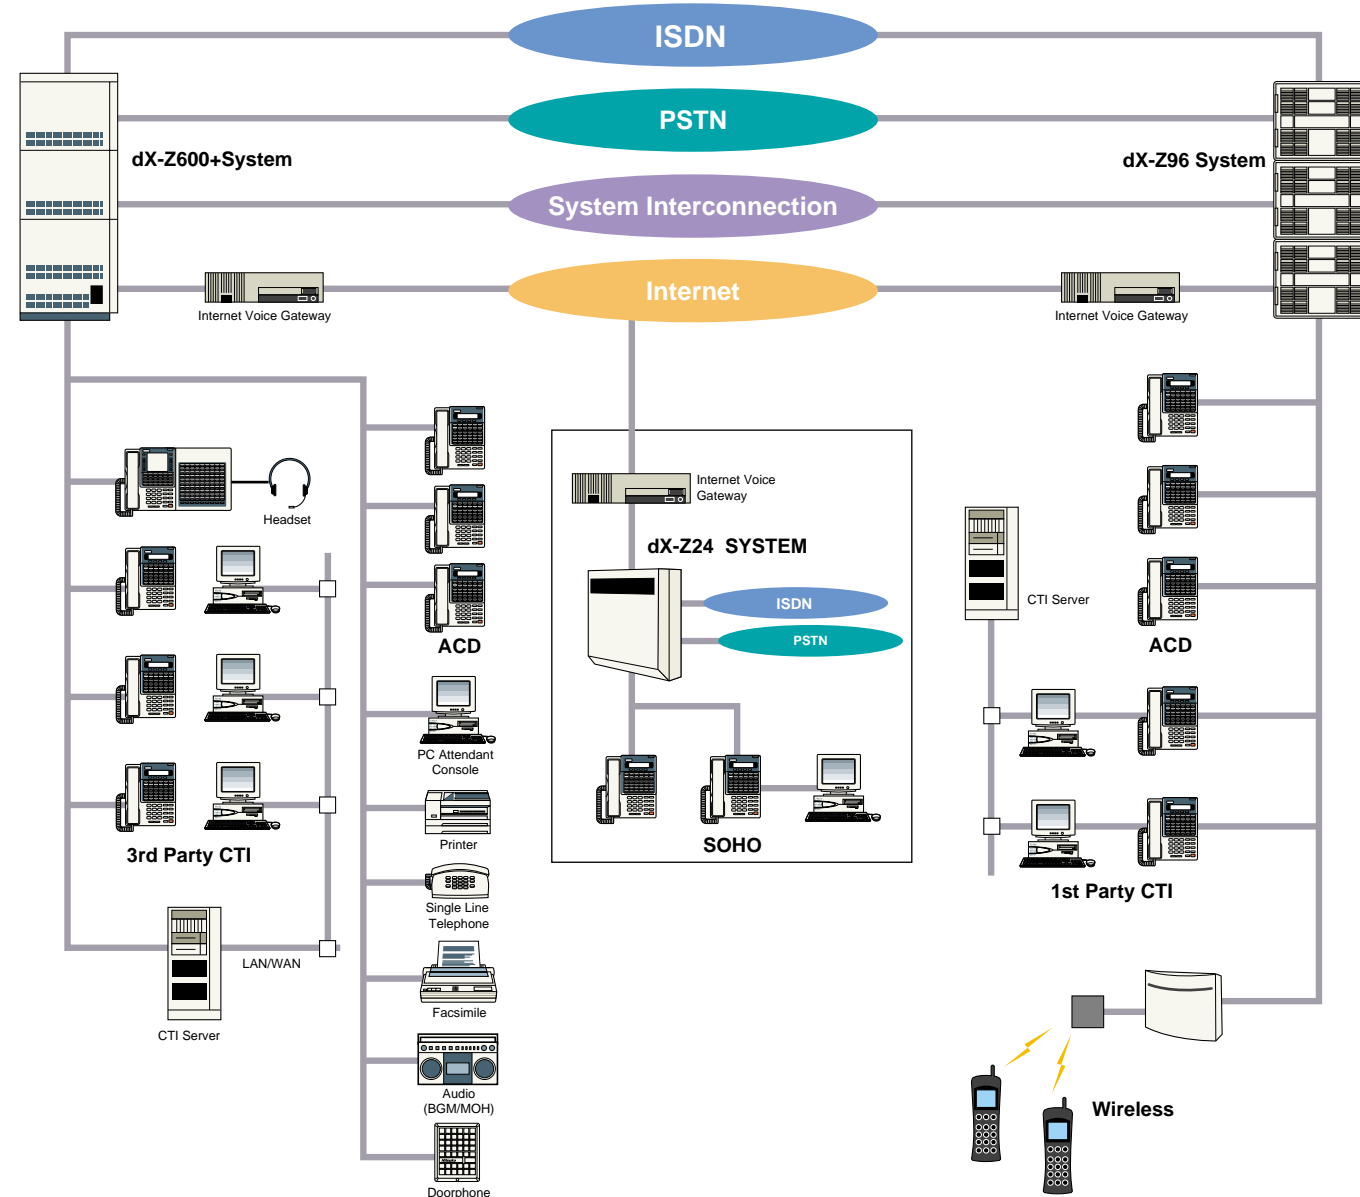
ISDN

PSTN

dX-Z600+System

dX-Z96 System

System Interconnection

Internet

Internet Voice Gateway

Internet Voice Gateway

Headset

ACD

Internet Voice Gateway

dX-Z24 SYSTEM

ISDN

PSTN

CTI Server

ACD

PC Attendant Console

Printer

SOHO

3rd Party CTI

1st Party CTI

Single Line Telephone

LAN/WAN

Facsimile

CTI Server

Audio (BGM/MOH)

Wireless

Doorphone